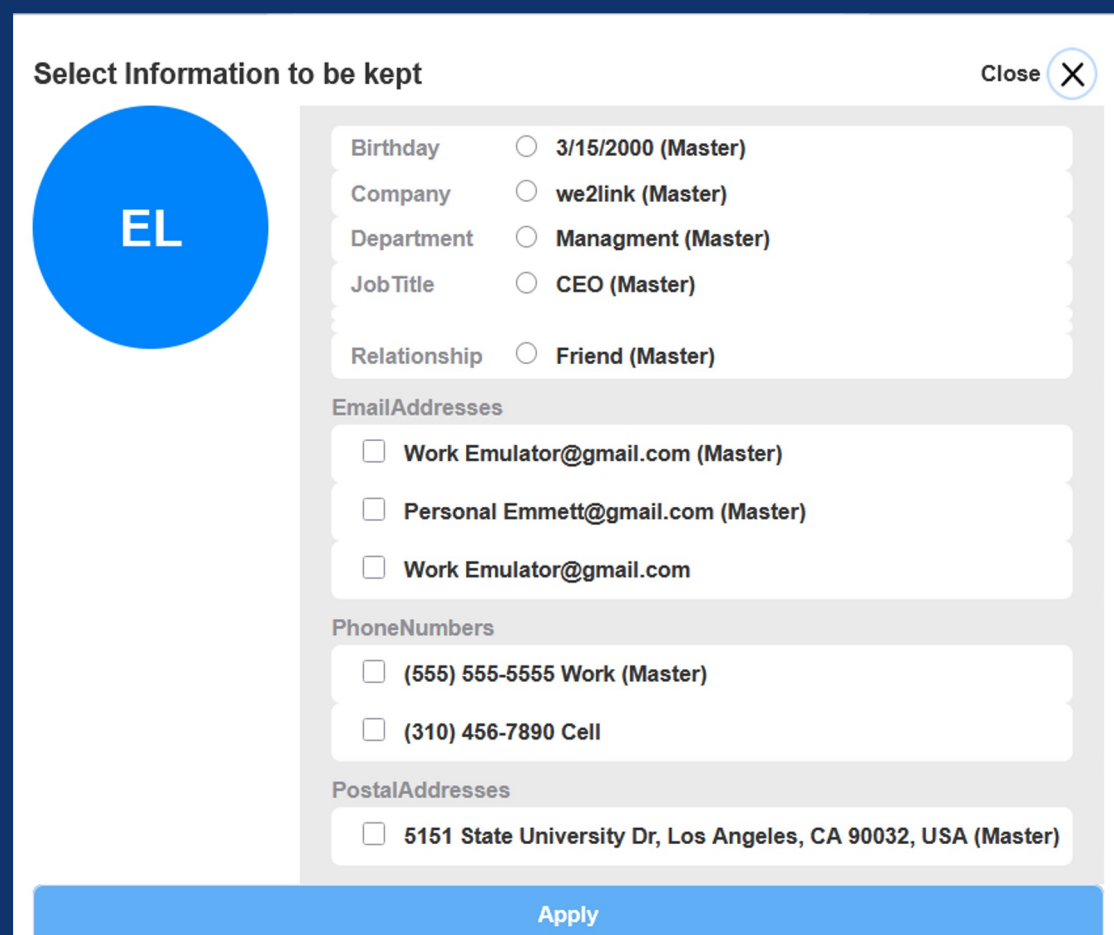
Select Information to be kept

Close

EL

Birthday 3/15/2000 (Master)

Company we2link (Master)

Department Managment (Master)

JobTitle CEO (Master)

Relationship Friend (Master)

EmailAddresses

Work Emulator@gmail.com (Master)

Personal Emmett@gmail.com (Master)

Work Emulator@gmail.com

PhoneNumbers

(555) 555-5555 Work (Master)

(310) 456-7890 Cell

PostalAddresses

5151 State University Dr, Los Angeles, CA 90032, USA (Master)

Apply